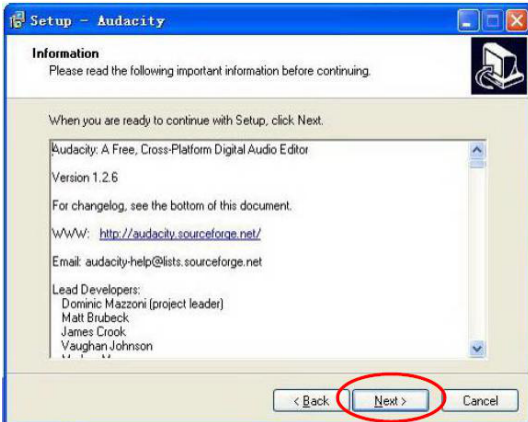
Setup - Audacity

Information
Please read the following important information before continuing.

When you are ready to continue with Setup, click Next.

Audacity: A Free, Cross-Platform Digital Audio Editor

Version 1.2.6

For changelog, see the bottom of this document.

WWW: http://audacity.sourceforge.net/

Email: audacity-help@lists.sourceforge.net

Lead Developers:
Dominic Mazzoni (project leader)
Matt Brubeck
James Crook
Vaughan Johnson
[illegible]

< Back Next > Cancel